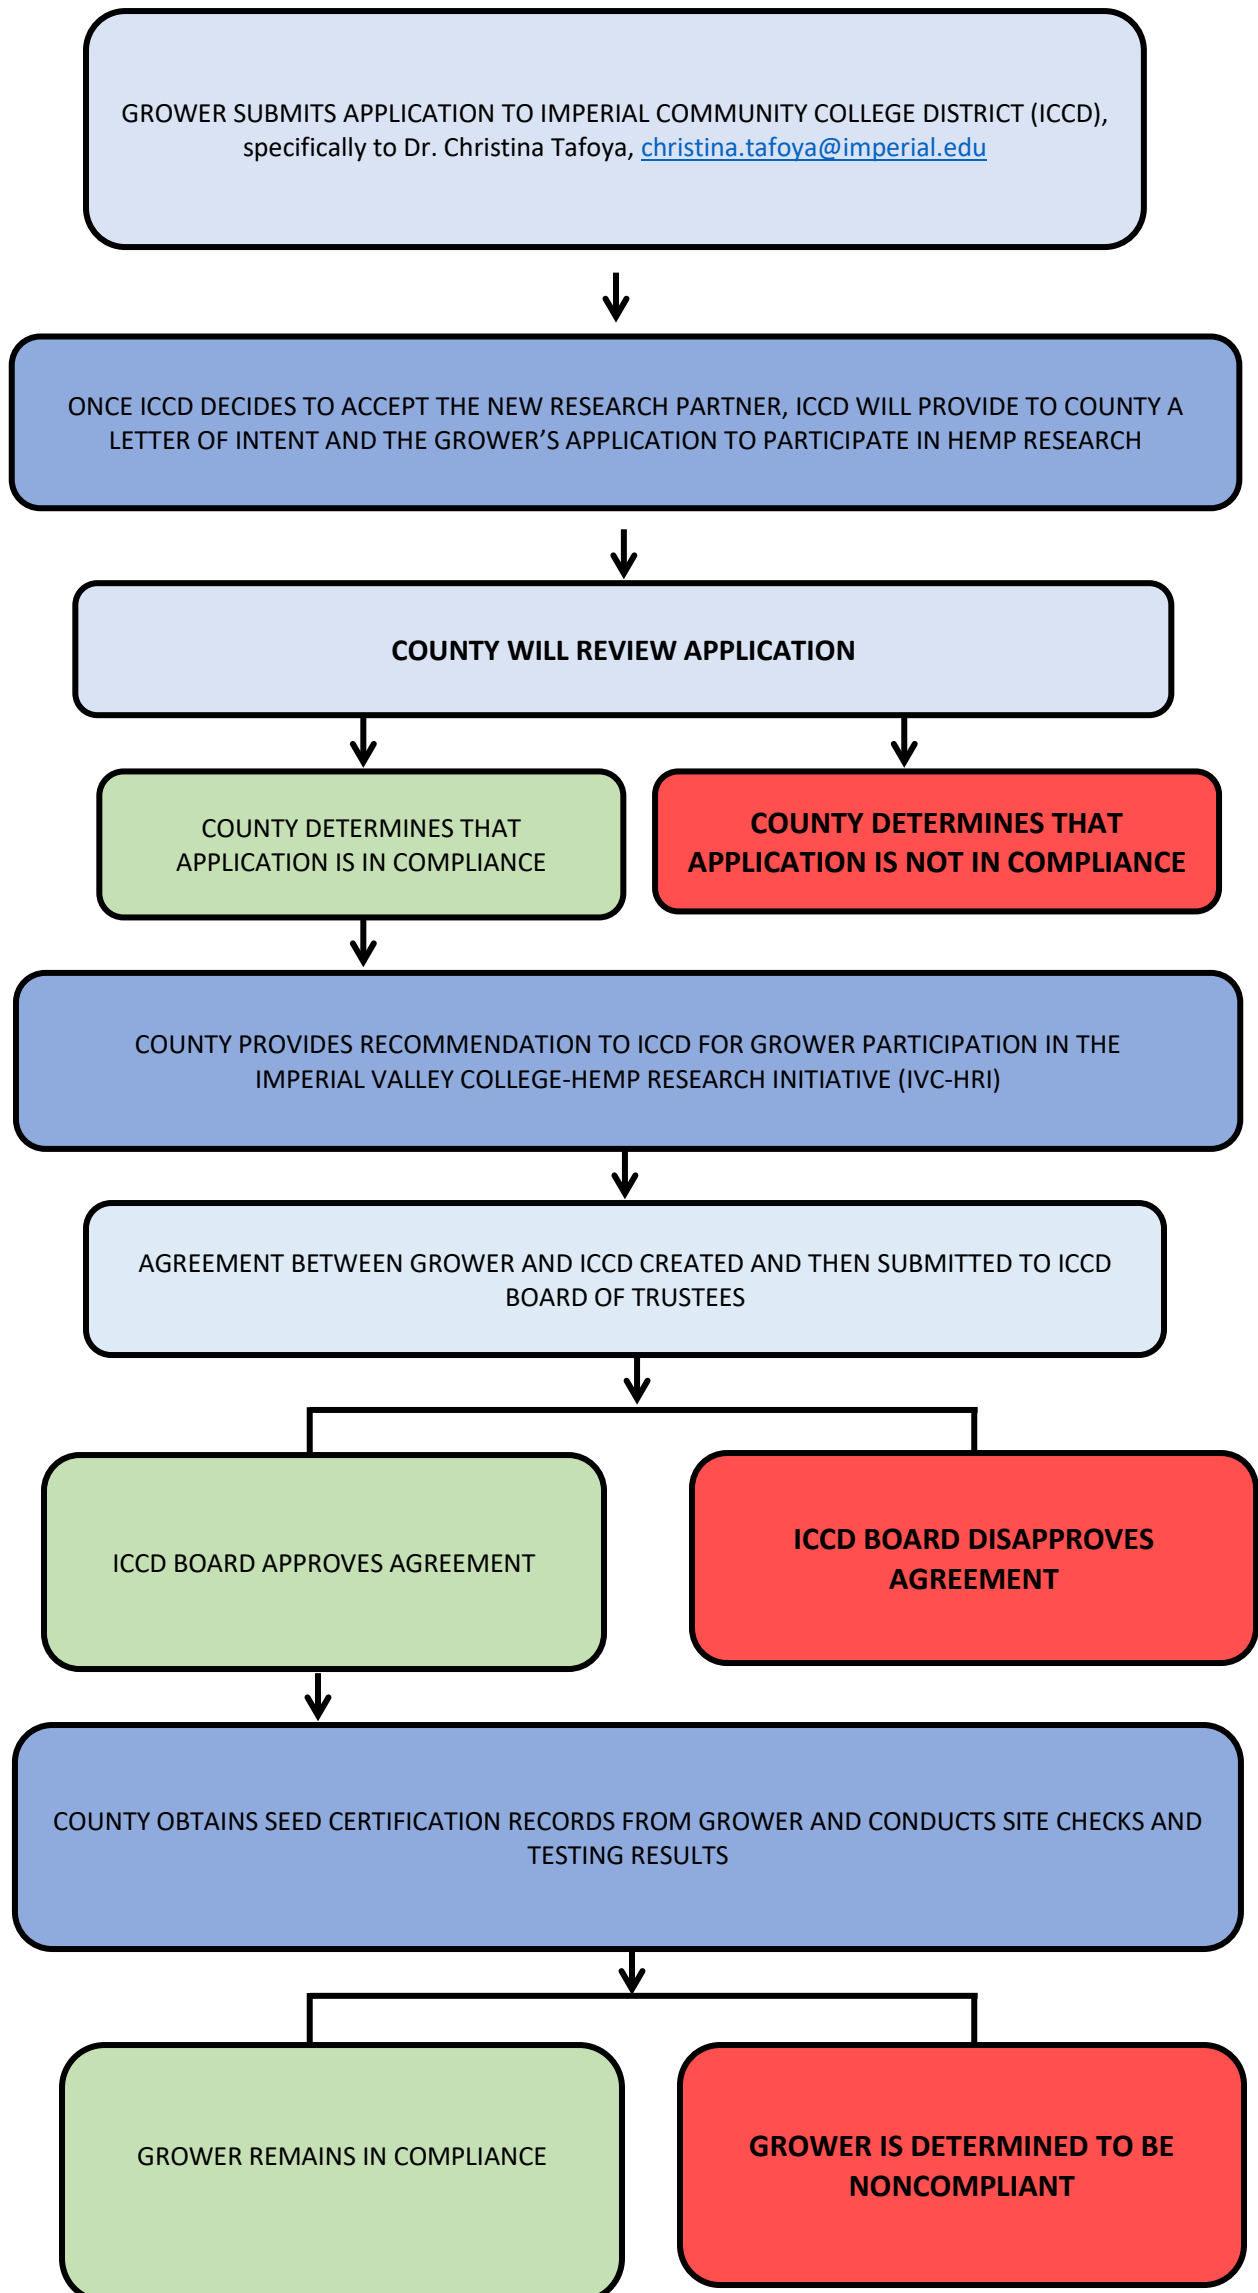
GROWER SUBMITS APPLICATION TO IMPERIAL COMMUNITY COLLEGE DISTRICT (ICCD), specifically to Dr. Christina Tafoya, christina.tafoya@imperial.edu

ONCE ICCD DECIDES TO ACCEPT THE NEW RESEARCH PARTNER, ICCD WILL PROVIDE TO COUNTY A LETTER OF INTENT AND THE GROWER'S APPLICATION TO PARTICIPATE IN HEMP RESEARCH

COUNTY WILL REVIEW APPLICATION

COUNTY DETERMINES THAT APPLICATION IS IN COMPLIANCE

COUNTY DETERMINES THAT APPLICATION IS NOT IN COMPLIANCE

COUNTY PROVIDES RECOMMENDATION TO ICCD FOR GROWER PARTICIPATION IN THE IMPERIAL VALLEY COLLEGE-HEMP RESEARCH INITIATIVE (IVC-HRI)

AGREEMENT BETWEEN GROWER AND ICCD CREATED AND THEN SUBMITTED TO ICCD BOARD OF TRUSTEES

ICCD BOARD APPROVES AGREEMENT

ICCD BOARD DISAPPROVES AGREEMENT

COUNTY OBTAINS SEED CERTIFICATION RECORDS FROM GROWER AND CONDUCTS SITE CHECKS AND TESTING RESULTS

GROWER REMAINS IN COMPLIANCE

GROWER IS DETERMINED TO BE NONCOMPLIANT